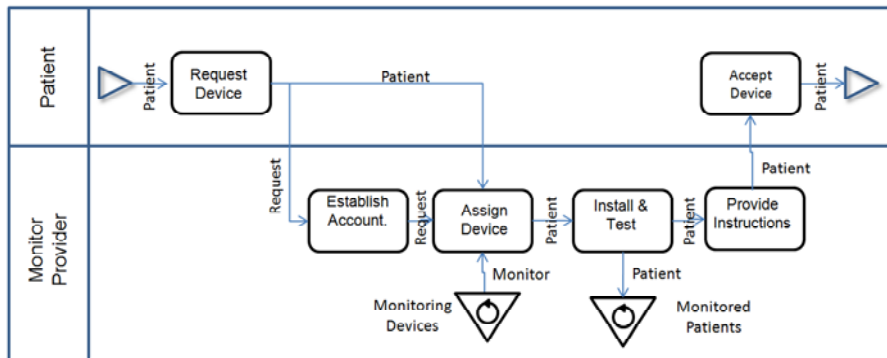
Patient

Patient

Request Device

Patient

Accept Device

Patient

Monitor Provider

Request

Establish Account.

Request

Assign Device

Patient

Install & Test

Patient

Provide Instructions

Patient

Monitor

Patient

Monitoring Devices

Monitored Patients